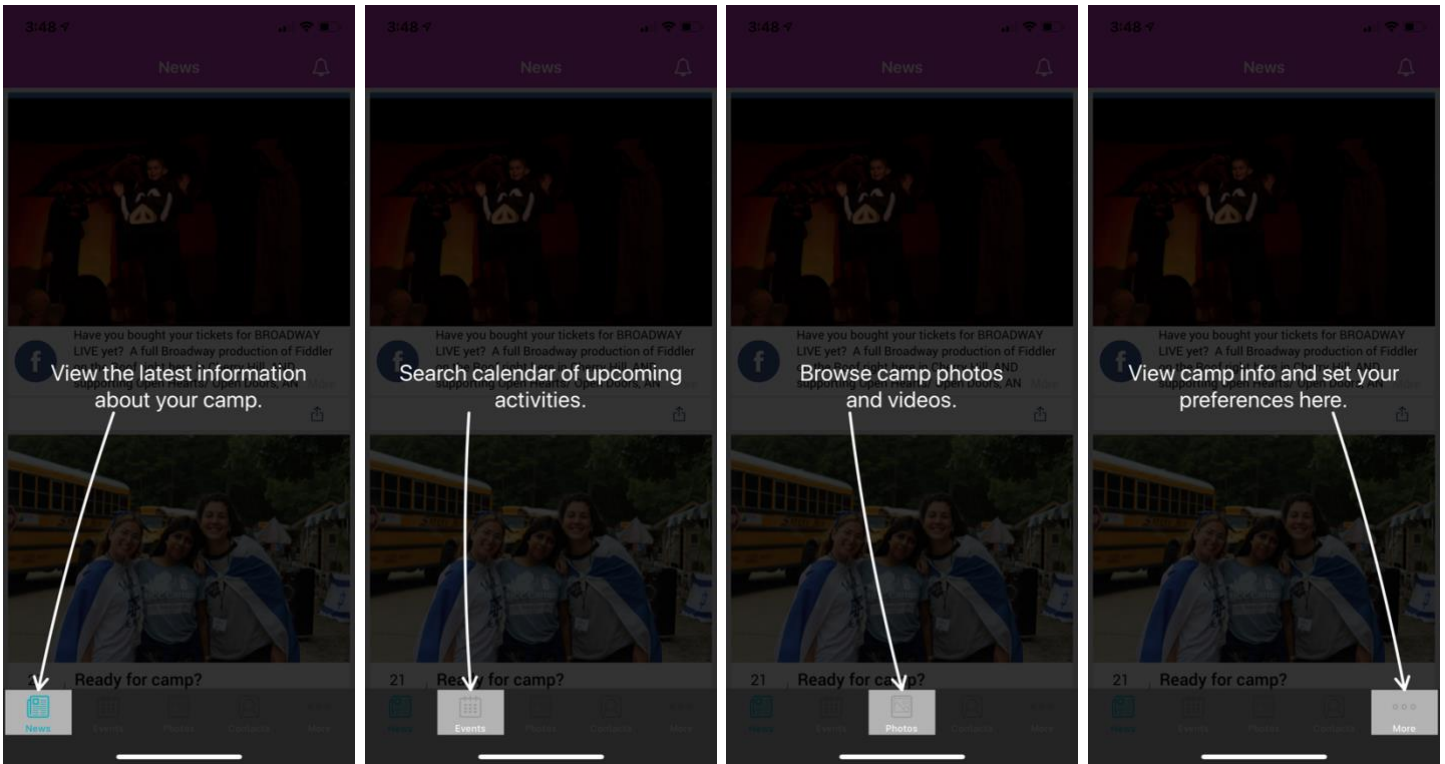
3:48

News

Have you bought your tickets for BROADWAY LIVE yet? A full Broadway production of Fiddler

View the latest information about your camp.

Ready for camp?

News Events Photos Contacts More

3:48

News

Have you bought your tickets for BROADWAY LIVE yet? A full Broadway production of Fiddler

Search calendar of upcoming activities.

21 Ready for camp?

News Events Photos Contacts More

3:48

News

Have you bought your tickets for BROADWAY LIVE yet? A full Broadway production of Fiddler

Browse camp photos and videos.

21 Ready for camp?

News Events Photos Contacts More

3:48

News

Have you bought your tickets for BROADWAY LIVE yet? A full Broadway production of Fiddler

View camp info and set your preferences here.

21 Ready for camp?

News Events Photos Contacts More